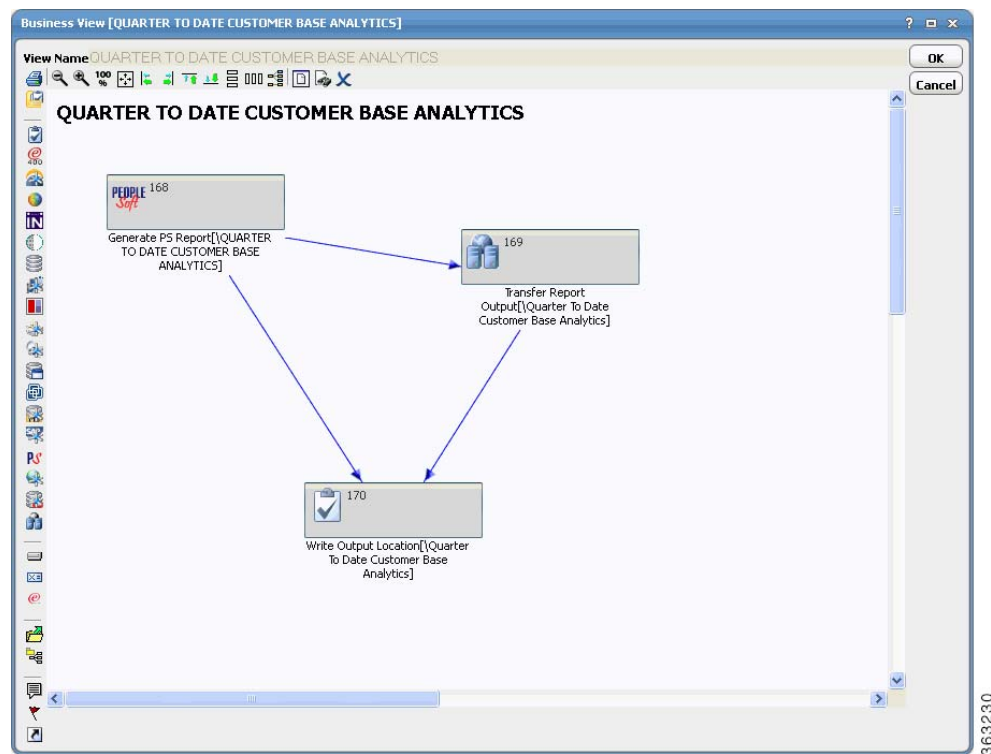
Business View [QUARTER TO DATE CUSTOMER BASE ANALYTICS]

View Name QUARTER TO DATE CUSTOMER BASE ANALYTICS

OK

Cancel

QUARTER TO DATE CUSTOMER BASE ANALYTICS

PEOPLE Soft 168

Generate PS Report[\QUARTER TO DATE CUSTOMER BASE ANALYTICS]

169

Transfer Report Output[\Quarter To Date Customer Base Analytics]

170

Write Output Location[\Quarter To Date Customer Base Analytics]

PS

363230